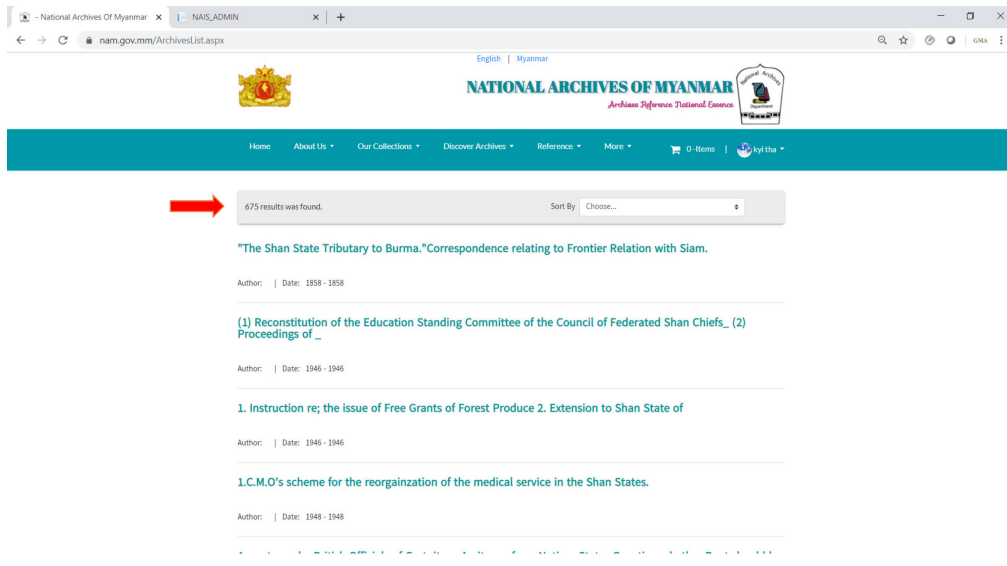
- National Archives Of Myanmar × NAIS_ADMIN × +

nam.gov.mm/ArchivesList.aspx

GMA

English | Myanmar

NATIONAL ARCHIVES OF MYANMAR

Archives Reference National Essence

National Archives Department

Home About Us Our Collections Discover Archives Reference More 0 - Items | kyi tha

675 results was found.

Sort By Choose...

"The Shan State Tributary to Burma."Correspondence relating to Frontier Relation with Siam.

Author: | Date: 1858 - 1858

(1) Reconstitution of the Education Standing Committee of the Council of Federated Shan Chiefs_ (2) Proceedings of _

Author: | Date: 1946 - 1946

1. Instruction re; the issue of Free Grants of Forest Produce 2. Extension to Shan State of

Author: | Date: 1946 - 1946

1.C.M.O's scheme for the reorgainzation of the medical service in the Shan States.

Author: | Date: 1948 - 1948

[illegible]